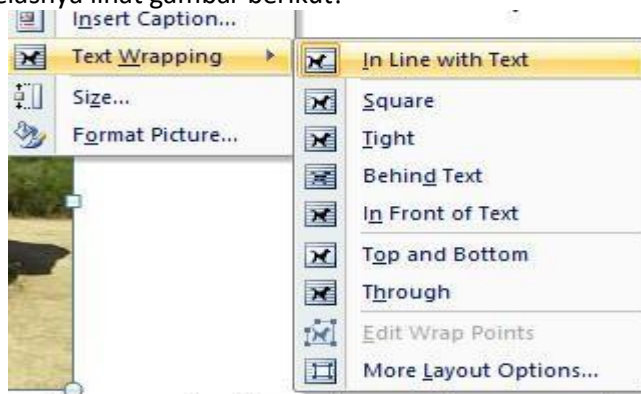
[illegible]lasnya lihat gambar berikut:

Insert Caption...
Text Wrapping
Size...
Format Picture...

In Line with Text
Square
Tight
Behind Text
In Front of Text
Top and Bottom
Through
Edit Wrap Points
More Layout Options...